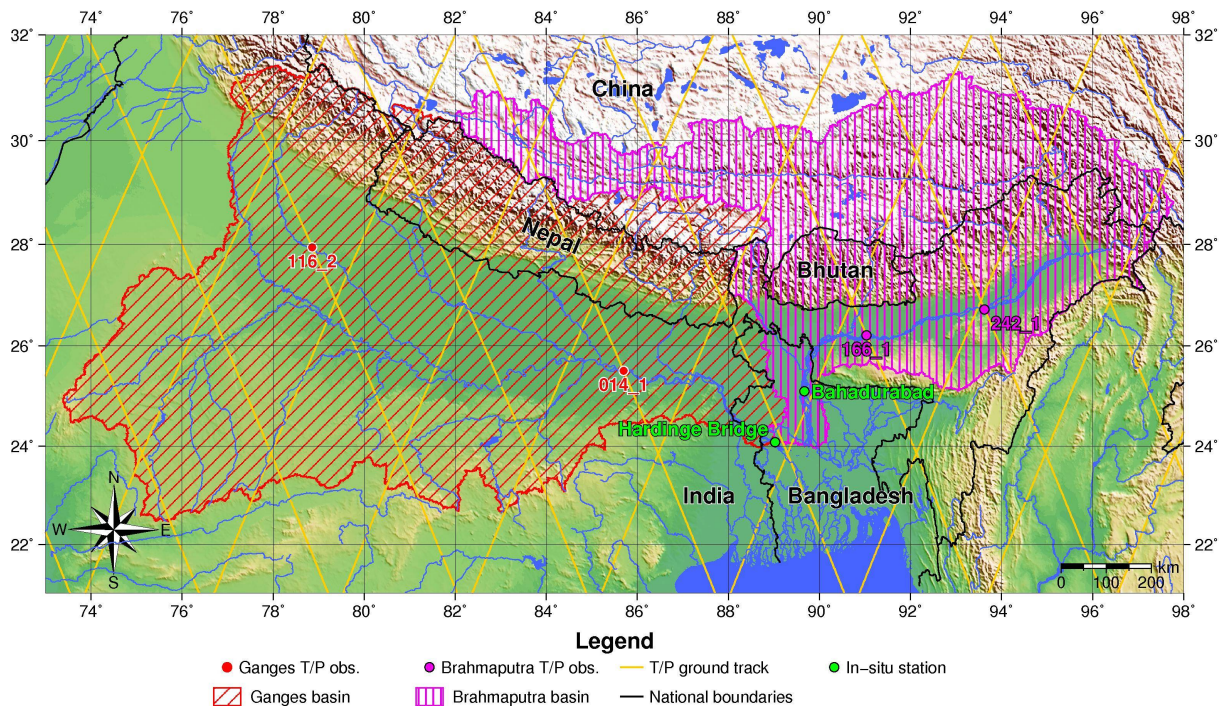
74° 76° 78° 80° 82° 84° 86° 88° 90° 92° 94° 96° 98°

32° 30° 28° 26° 24° 22°

32° 30° 28° 26° 24° 22°

China

Nepal

Bhutan

116_2

014_1

166_1

242_1

Bahadurabad

Hardinge Bridge

India

Bangladesh

N
W E
S

0 100 200 km

74° 76° 78° 80° 82° 84° 86° 88° 90° 92° 94° 96° 98°

Legend

Ganges T/P obs.
Brahmaputra T/P obs.
T/P ground track
In-situ station
Ganges basin
Brahmaputra basin
National boundaries